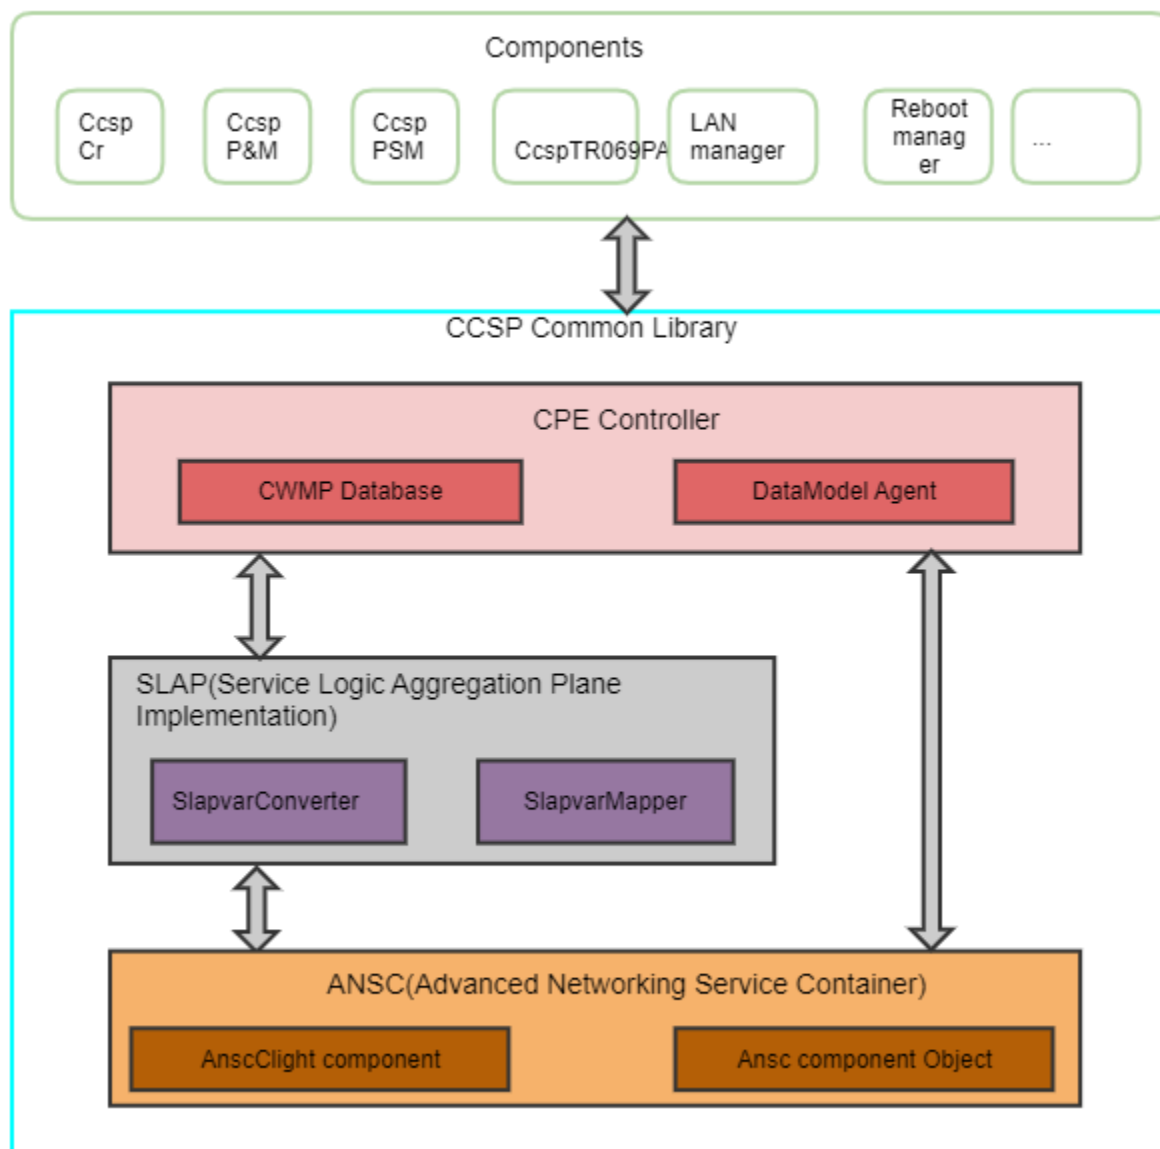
Components

Ccsp Cr

Ccsp P&M

Ccsp PSM

CcspTR069PA

LAN manager

Reboot manag er

...

CCSP Common Library

CPE Controller

CWMP Database

DataModel Agent

SLAP(Service Logic Aggregation Plane Implementation)

SlapvarConverter

SlapvarMapper

ANSC(Advanced Networking Service Container)

AnscClight component

Ansc component Object